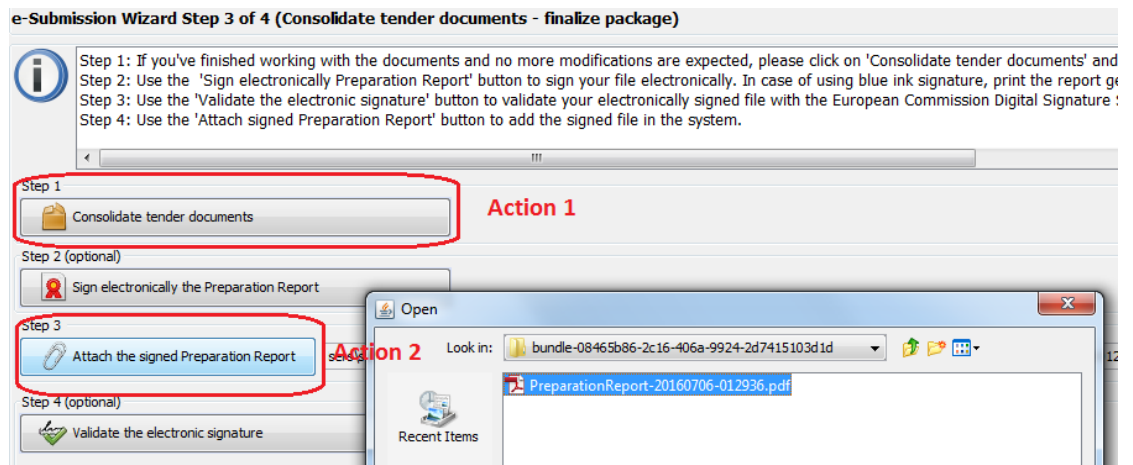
e-Submission Wizard Step 3 of 4 (Consolidate tender documents - finalize package)

Step 1: If you've finished working with the documents and no more modifications are expected, please click on 'Consolidate tender documents' and
Step 2: Use the 'Sign electronically Preparation Report' button to sign your file electronically. In case of using blue ink signature, print the report ge
Step 3: Use the 'Validate the electronic signature' button to validate your electronically signed file with the European Commission Digital Signature S
Step 4: Use the 'Attach signed Preparation Report' button to add the signed file in the system.

Step 1
Consolidate tender documents
Action 1

Step 2 (optional)
Sign electronically the Preparation Report

Step 3
Attach the signed Preparation Report
Action 2

Step 4 (optional)
Validate the electronic signature

Open
Look in: bundle-08465b86-2c16-406a-9924-2d7415103d1d
PreparationReport-20160706-012936.pdf
Recent Items